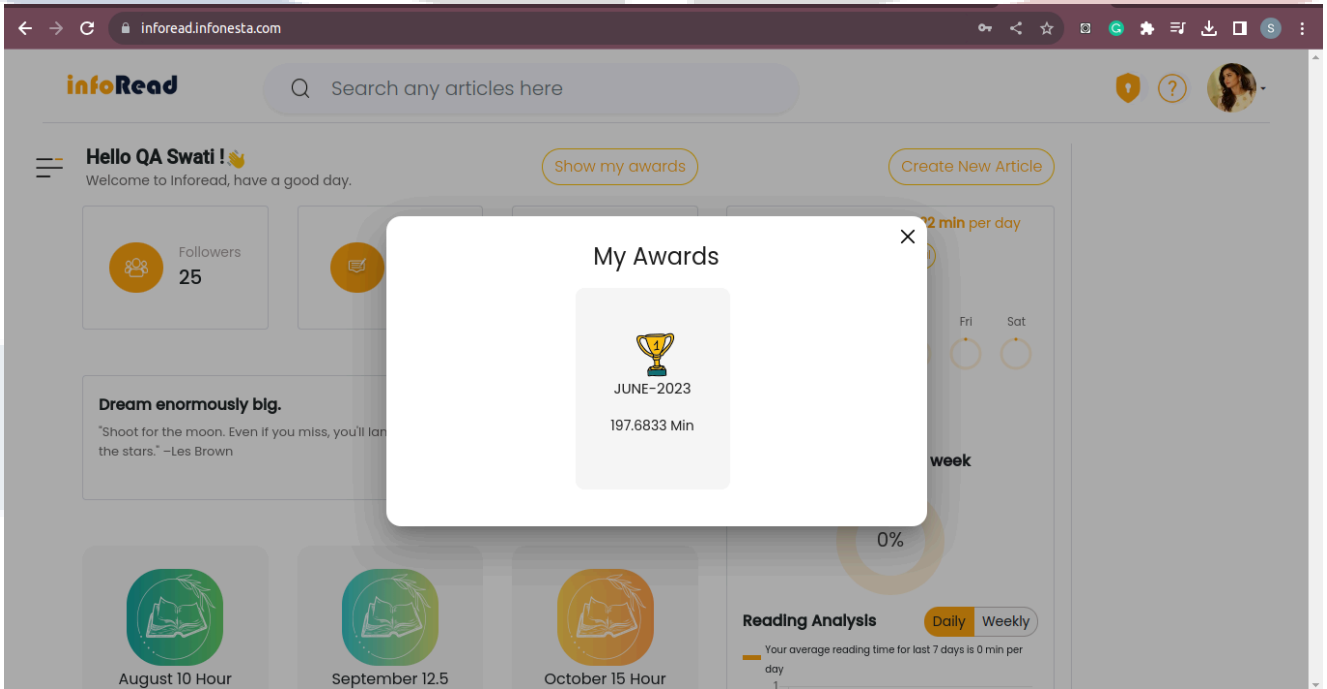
inforead.infonesta.com

infoRead

Search any articles here

Hello QA Swati !
Welcome to Inforead, have a good day.

Show my awards

Create New Article

Followers
25

2 min per day

Fri Sat

Dream enormously big.
"Shoot for the moon. Even if you miss, you'll lan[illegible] the stars." –Les Brown

week

0%

Reading Analysis

Daily Weekly

Your average reading time for last 7 days is 0 min per day

1

August 10 Hour

September 12.5

October 15 Hour

My Awards

JUNE-2023

197.6833 Min